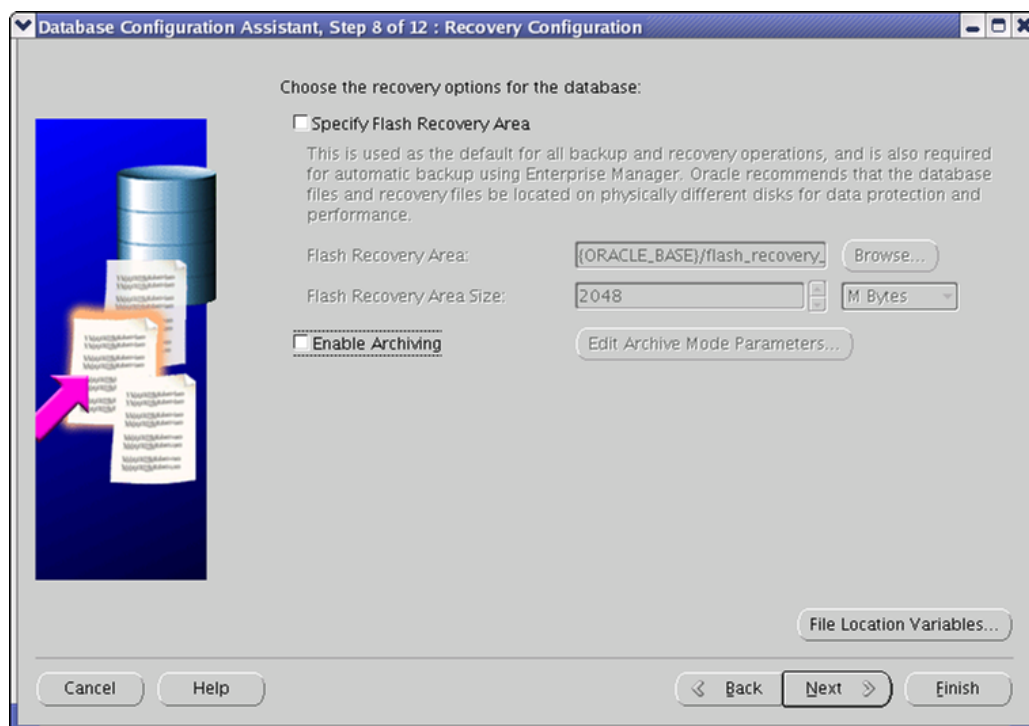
Database Configuration Assistant, Step 8 of 12 : Recovery Configuration

Choose the recovery options for the database:

Specify Flash Recovery Area

This is used as the default for all backup and recovery operations, and is also required for automatic backup using Enterprise Manager. Oracle recommends that the database files and recovery files be located on physically different disks for data protection and performance.

Flash Recovery Area: {ORACLE_BASE}/flash_recovery_ Browse...

Flash Recovery Area Size: 2048 M Bytes

Enable Archiving Edit Archive Mode Parameters...

File Location Variables...

Cancel Help Back Next Finish